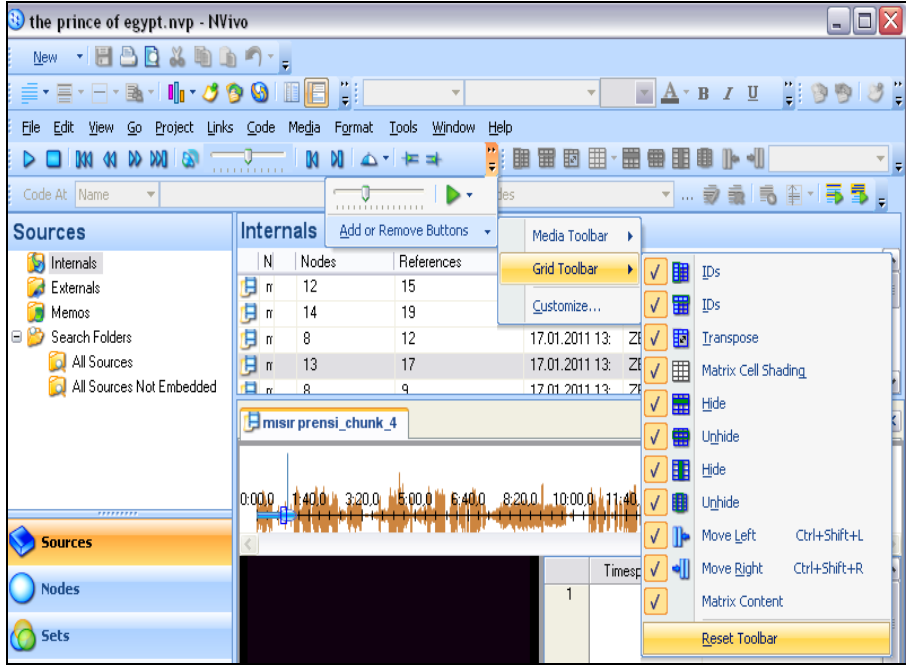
the prince of egypt.nvp - NVivo

New

File Edit View Go Project Links Code Media Format Tools Window Help

Code At Name

Sources

Internals
Externals
Memos
Search Folders
All Sources
All Sources Not Embedded

Sources
Nodes
Sets

Internals

| N | Nodes | References |
|---|---|---|
| m | 12 | 15 |
| m | 14 | 19 |
| m | 8 | 12 |
| m | 13 | 17 |
| m | 8 | 9 |

17.01.2011 13:
17.01.2011 13:
17.01.2011 13:

Add or Remove Buttons

Media Toolbar
Grid Toolbar
Customize...

IDs
IDs
Transpose
Matrix Cell Shading
Hide
Unhide
Hide
Unhide
Move Left Ctrl+Shift+L
Move Right Ctrl+Shift+R
Matrix Content
Reset Toolbar

mısır prensi_chunk_4

0:00,0 1:40,0 3:20,0 5:00,0 6:40,0 8:20,0 10:00,0 11:40

Timesp
1